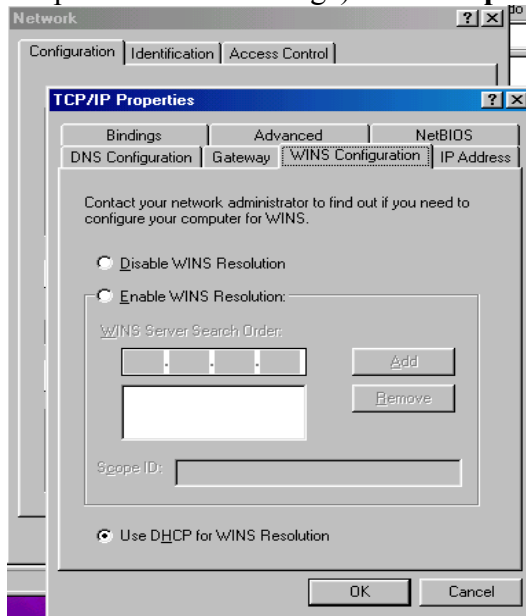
Network

Configuration | Identification | Access Control

TCP/IP Properties

Bindings | Advanced | NetBIOS
DNS Configuration | Gateway | WINS Configuration | IP Address

Contact your network administrator to find out if you need to configure your computer for WINS.

Disable WINS Resolution

Enable WINS Resolution:

WINS Server Search Order:

Add

Remove

Scope ID:

Use DHCP for WINS Resolution

OK

Cancel